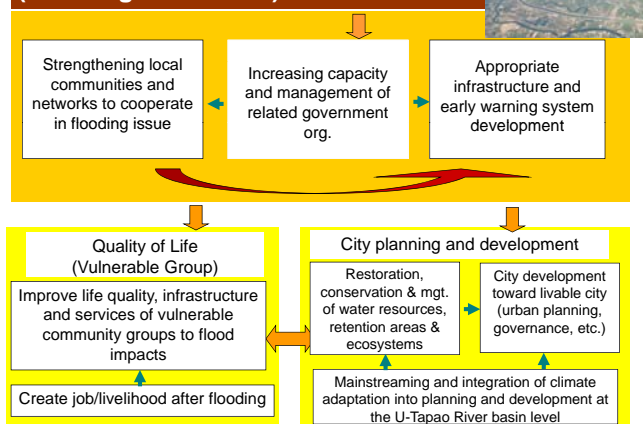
Strengthening local communities and networks to cooperate in flooding issue

Increasing capacity and management of related government org.

Appropriate infrastructure and early warning system development

Quality of Life (Vulnerable Group)

Improve life quality, infrastructure and services of vulnerable community groups to flood impacts

Create job/livelihood after flooding

City planning and development

Restoration, conservation & mgt. of water resources, retention areas & ecosystems

City development toward livable city (urban planning, governance, etc.)

Mainstreaming and integration of climate adaptation into planning and development at the U-Tapao River basin level